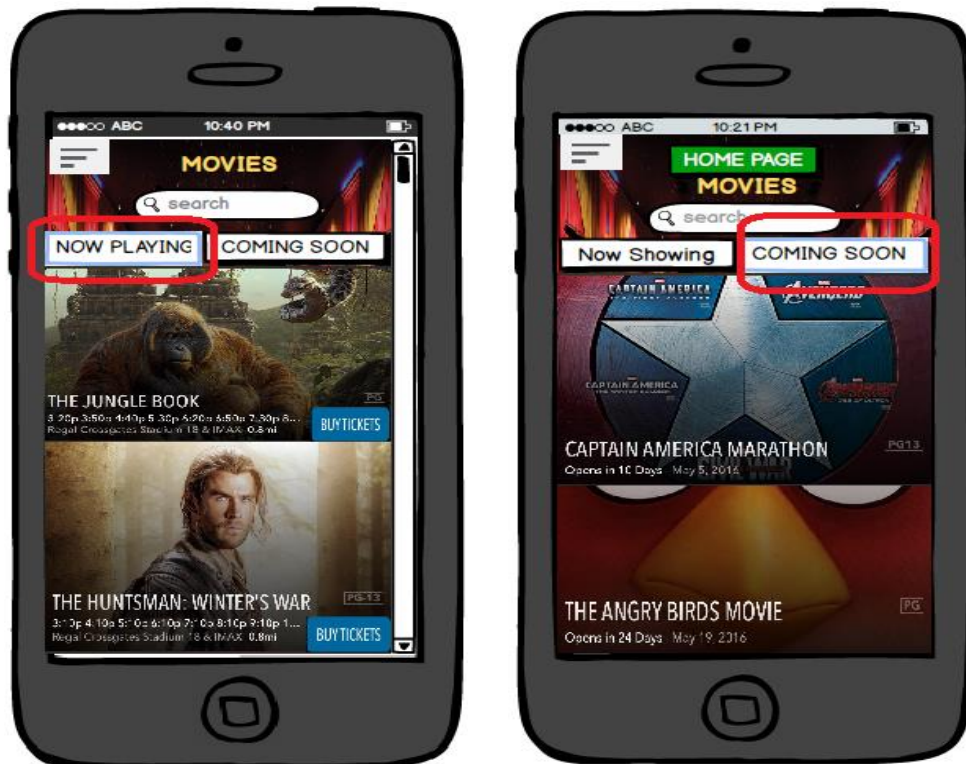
●●●○○ ABC 10:40 PM

MOVIES

search

NOW PLAYING COMING SOON

THE JUNGLE BOOK PG

3:20p 3:50p 4:40p 5:30p 6:20p 6:50p 7:30p 8...

Regal Crossgates Stadium 18 & IMAX 0.8mi

BUY TICKETS

THE HUNTSMAN: WINTER'S WAR PG-13

3:10p 4:10p 5:10p 6:10p 7:10p 8:10p 9:10p 1...

Regal Crossgates Stadium 18 & IMAX 0.8mi

BUY TICKETS

●●●○○ ABC 10:21 PM

HOME PAGE

MOVIES

search

Now Showing COMING SOON

CAPTAIN AMERICA

AVENGERS

CAPTAIN AMERICA

CAPTAIN AMERICA MARATHON PG13

Opens in 10 Days May 5, 2016

THE ANGRY BIRDS MOVIE PG

Opens in 24 Days May 19, 2016